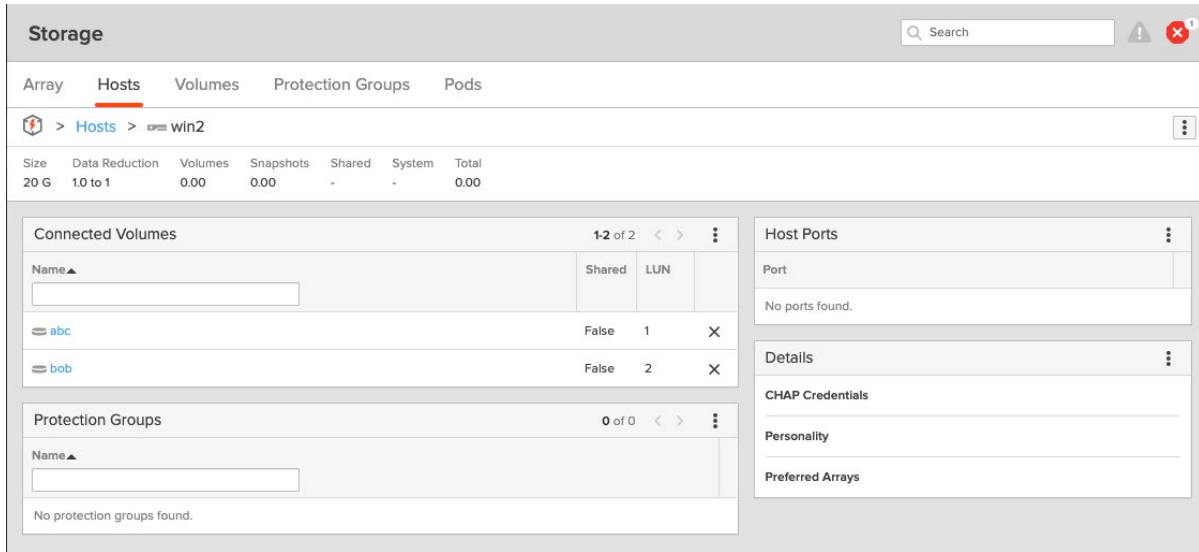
Storage

Search

1

Array Hosts Volumes Protection Groups Pods

> Hosts > win2

| Size | Data Reduction | Volumes | Snapshots | Shared | System | Total |
|---|---|---|---|---|---|---|
| 20 G | 1.0 to 1 | 0.00 | 0.00 | - | - | 0.00 |

Connected Volumes

1-2 of 2

| Name▲ | Shared | LUN | |
|---|---|---|---|
| abc | False | 1 | ✕ |
| bob | False | 2 | ✕ |

Protection Groups

0 of 0

Name▲

No protection groups found.

Host Ports

Port

No ports found.

Details

CHAP Credentials

Personality

Preferred Arrays